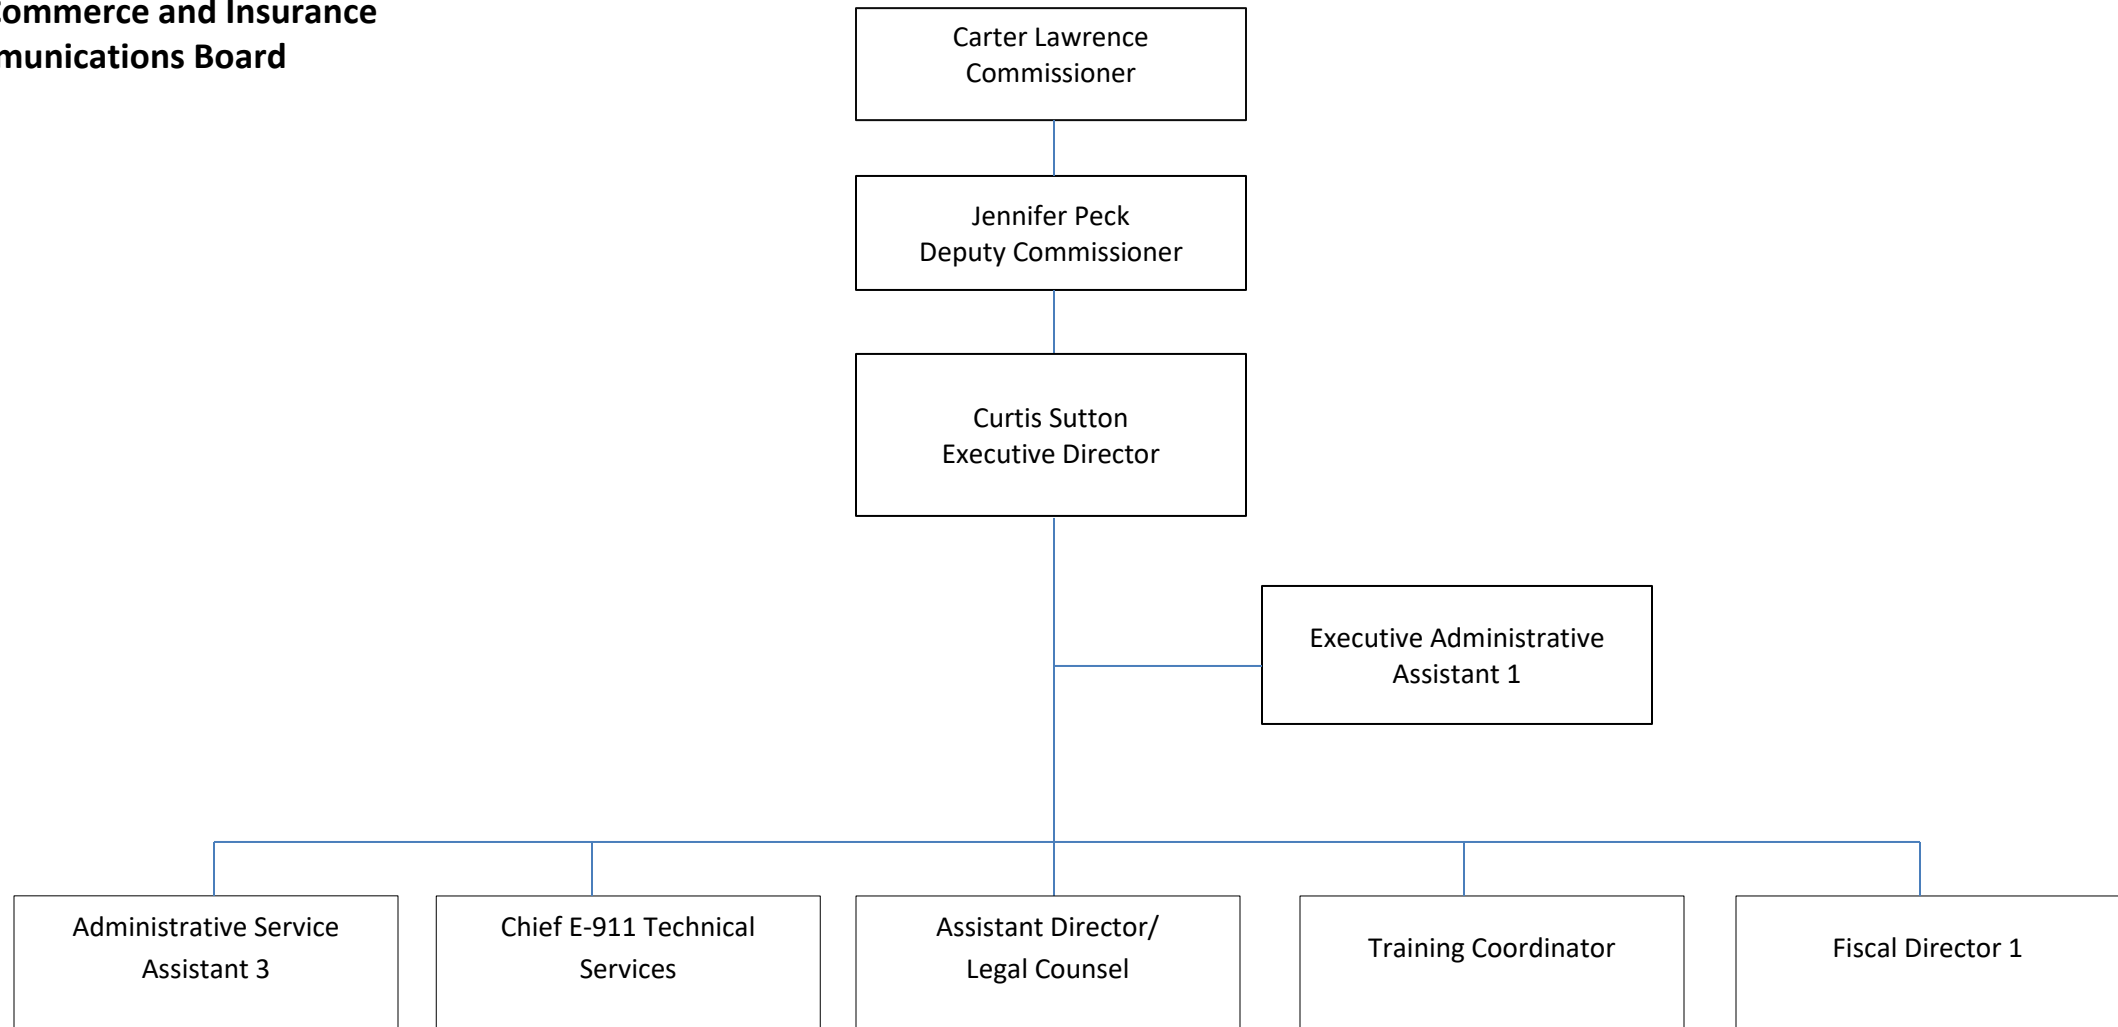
ommerce and Insurance
munications Board

Carter Lawrence
Commissioner

Jennifer Peck
Deputy Commissioner

Curtis Sutton
Executive Director

Executive Administrative
Assistant 1

Administrative Service
Assistant 3

Chief E-911 Technical
Services

Assistant Director/
Legal Counsel

Training Coordinator

Fiscal Director 1